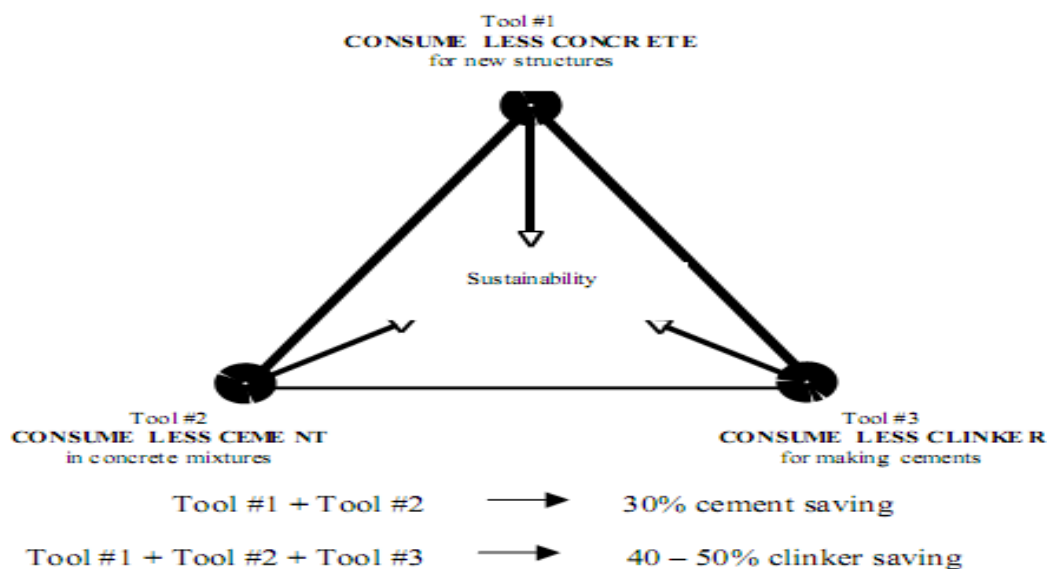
Tool #1
CONSUME LESS CONCRETE
for new structures

Sustainability

Tool #2
CONSUME LESS CEMENT
in concrete mixtures

Tool #3
CONSUME LESS CLINKER
for making cements

Tool #1 + Tool #2 → 30% cement saving

Tool #1 + Tool #2 + Tool #3 → 40 – 50% clinker saving